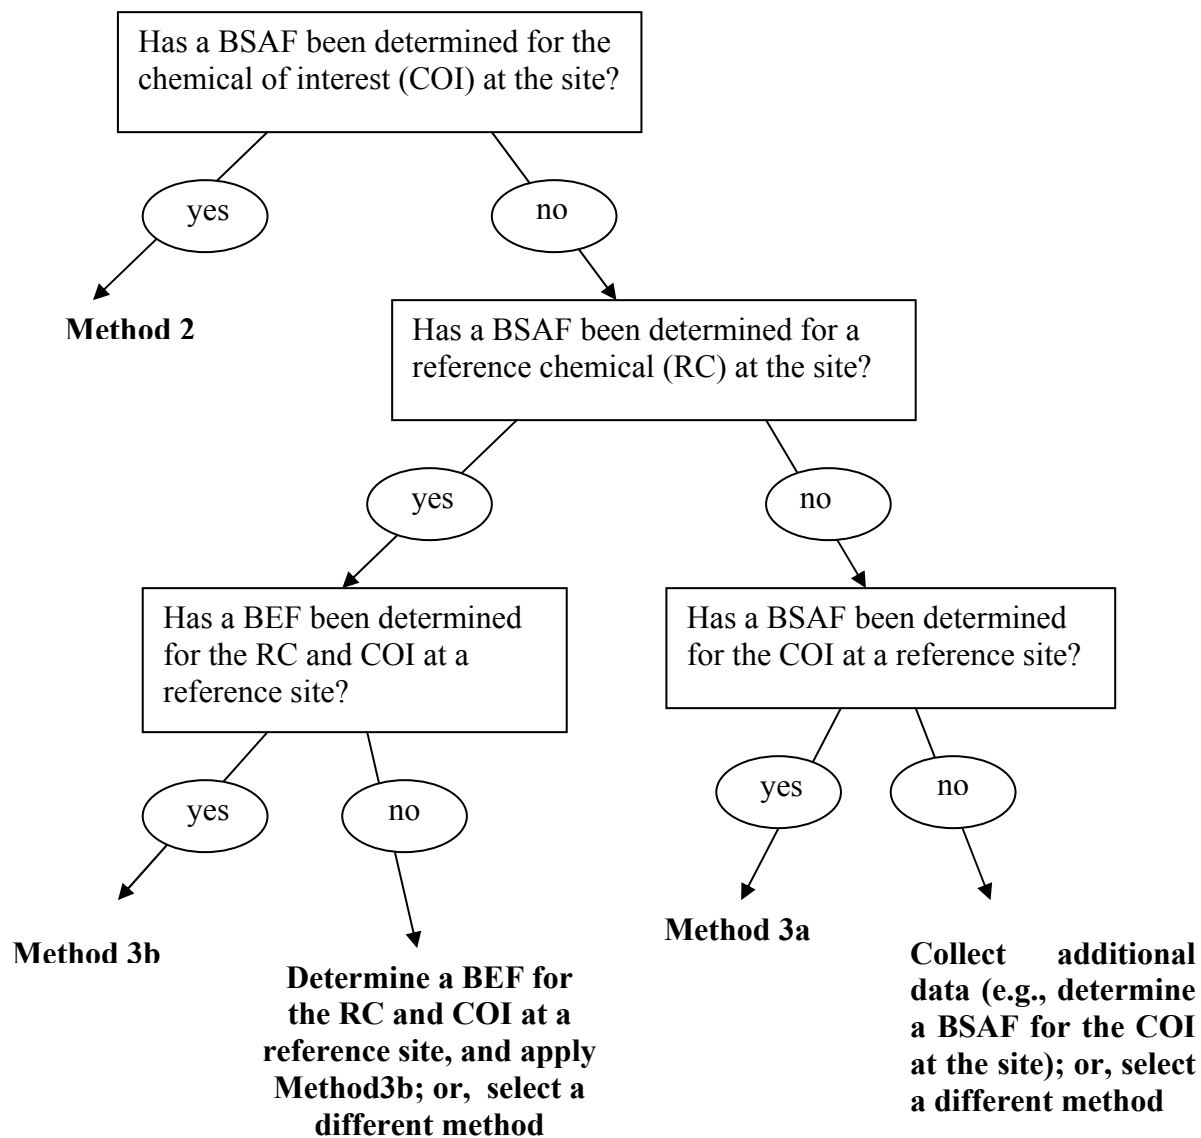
Has a BSAF been determined for the chemical of interest (COI) at the site?

yes

no

Method 2

Has a BSAF been determined for a reference chemical (RC) at the site?

yes

no

Has a BEF been determined for the RC and COI at a reference site?

Has a BSAF been determined for the COI at a reference site?

yes

no

yes

no

Method 3b

Determine a BEF for the RC and COI at a reference site, and apply Method3b; or, select a different method

Method 3a

Collect additional data (e.g., determine a BSAF for the COI at the site); or, select a different method